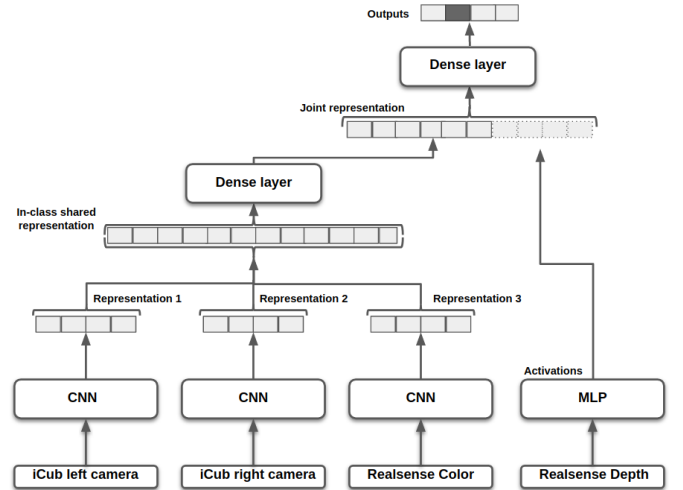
Outputs

Dense layer

Joint representation

Dense layer

In-class shared representation

Representation 1

Representation 2

Representation 3

Activations

CNN

CNN

CNN

MLP

iCub left camera

iCub right camera

Realsense Color

Realsense Depth